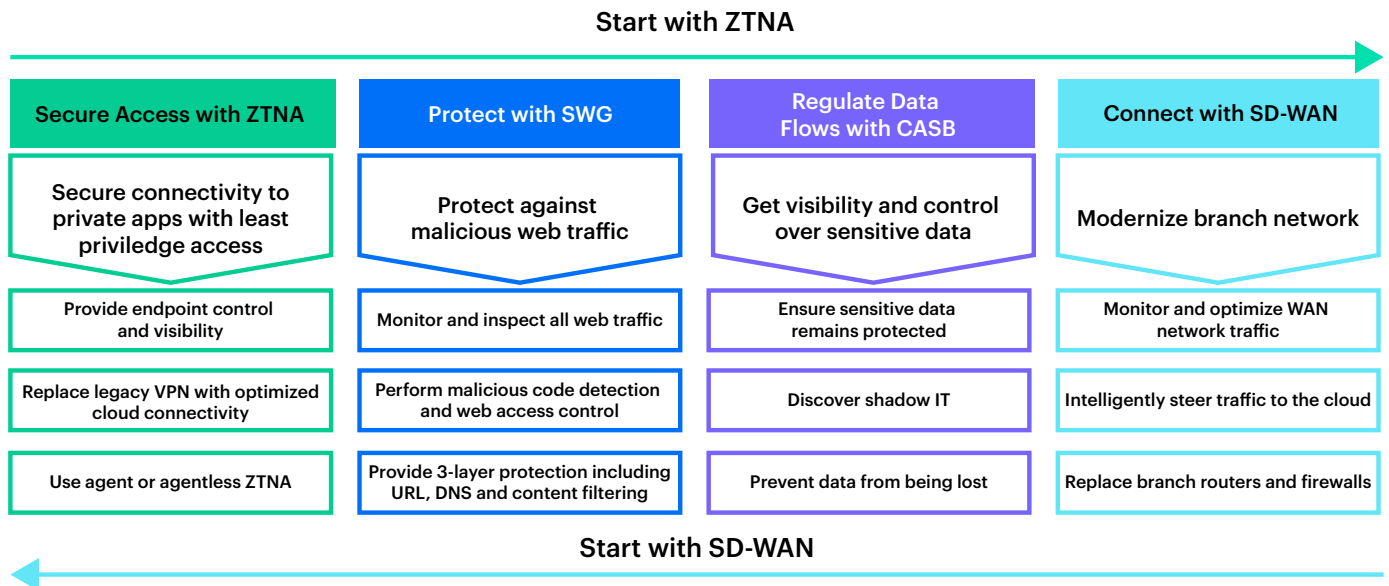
Start with ZTNA

Secure Access with ZTNA

Secure connectivity to private apps with least priviledge access

Provide endpoint control and visibility

Replace legacy VPN with optimized cloud connectivity

Use agent or agentless ZTNA

Protect with SWG

Protect against malicious web traffic

Monitor and inspect all web traffic

Perform malicious code detection and web access control

Provide 3-layer protection including URL, DNS and content filtering

Regulate Data Flows with CASB

Get visibility and control over sensitive data

Ensure sensitive data remains protected

Discover shadow IT

Prevent data from being lost

Connect with SD-WAN

Modernize branch network

Monitor and optimize WAN network traffic

Intelligently steer traffic to the cloud

Replace branch routers and firewalls

Start with SD-WAN